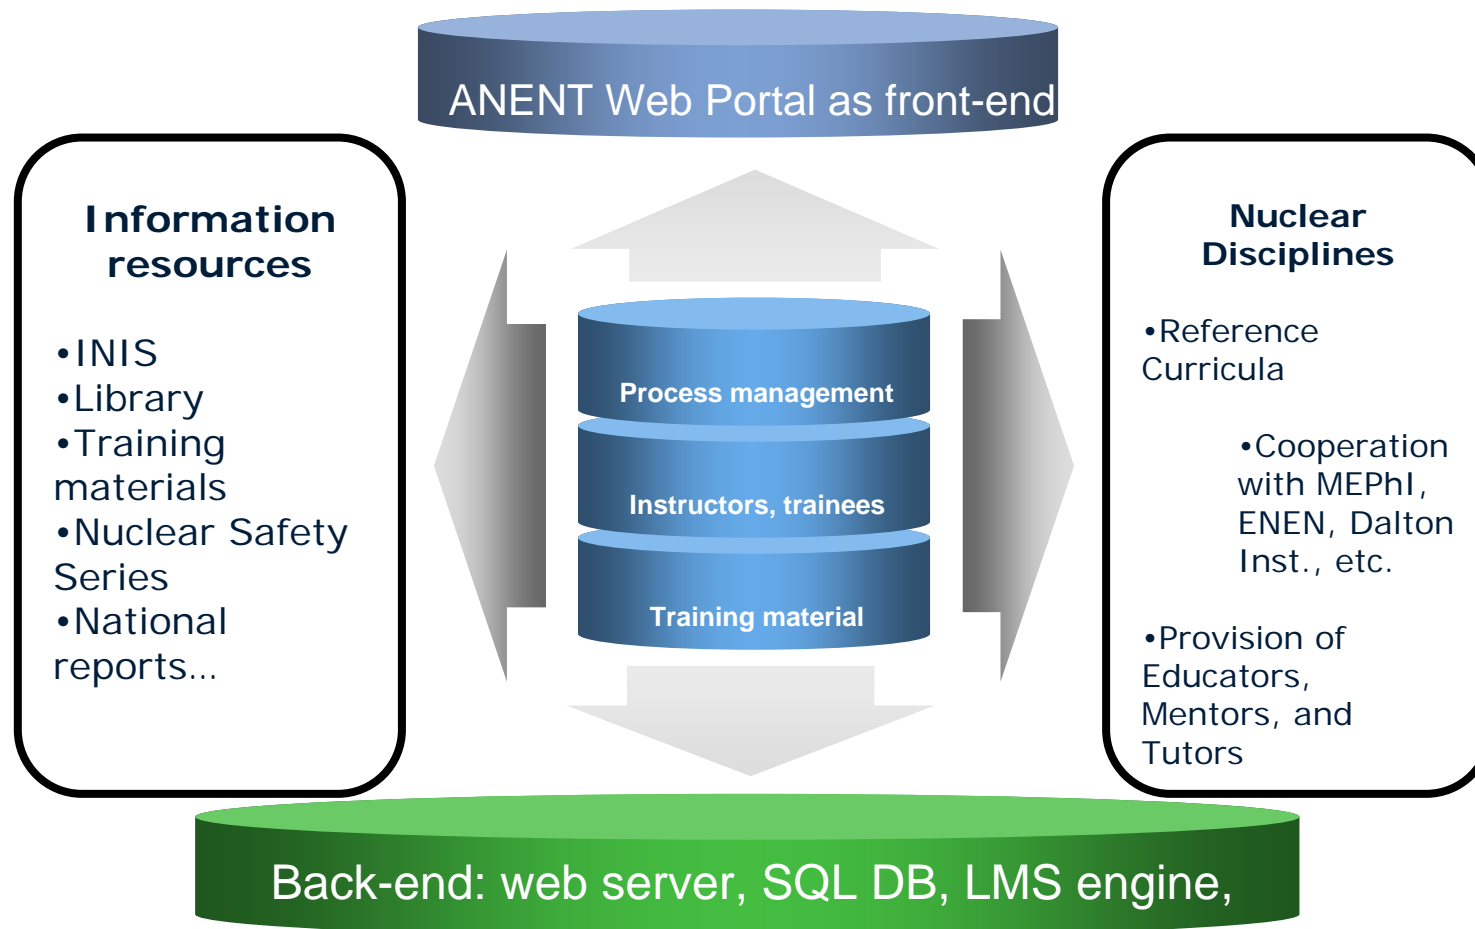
ANENT Web Portal as front-end

Information resources

•INIS
•Library
•Training materials
•Nuclear Safety Series
•National reports…

Process management

Instructors, trainees

Training material

Nuclear Disciplines

•Reference Curricula

•Cooperation with MEPhI, ENEN, Dalton Inst., etc.

•Provision of Educators, Mentors, and Tutors

Back-end: web server, SQL DB, LMS engine,